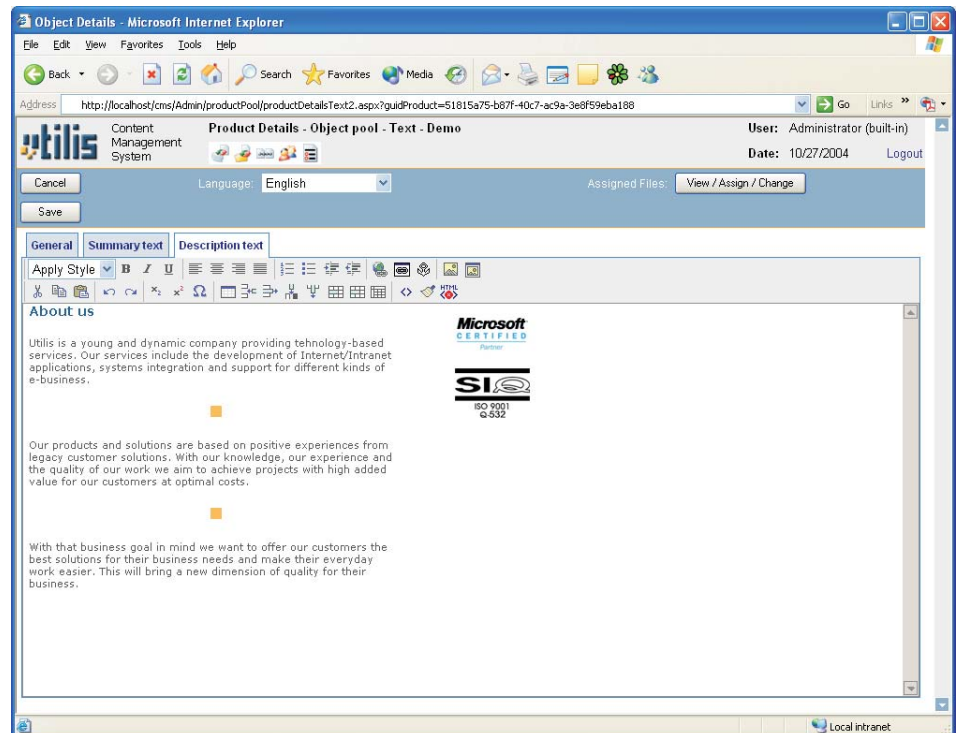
Object Details - Microsoft Internet Explorer

File Edit View Favorites Tools Help

Back Search Favorites Media

Address http://localhost/cms/Admin/productPool/productDetailsText2.aspx?guidProduct=51815a75-b87f-40c7-ac9a-3e8f59eba188 Go Links

utilis Content Management System

Product Details - Object pool - Text - Demo

User: Administrator (built-in)

Date: 10/27/2004 Logout

Cancel

Language: English

Assigned Files: View / Assign / Change

Save

General Summary text Description text

Apply Style B I U

About us

Utilis is a young and dynamic company providing tehnology-based services. Our services include the development of Internet/Intranet applications, systems integration and support for different kinds of e-business.

Microsoft CERTIFIED Partner

SIQ

ISO 9001 Q-532

Our products and solutions are based on positive experiences from legacy customer solutions. With our knowledge, our experience and the quality of our work we aim to achieve projects with high added value for our customers at optimal costs.

With that business goal in mind we want to offer our customers the best solutions for their business needs and make their everyday work easier. This will bring a new dimension of quality for their business.

Local intranet